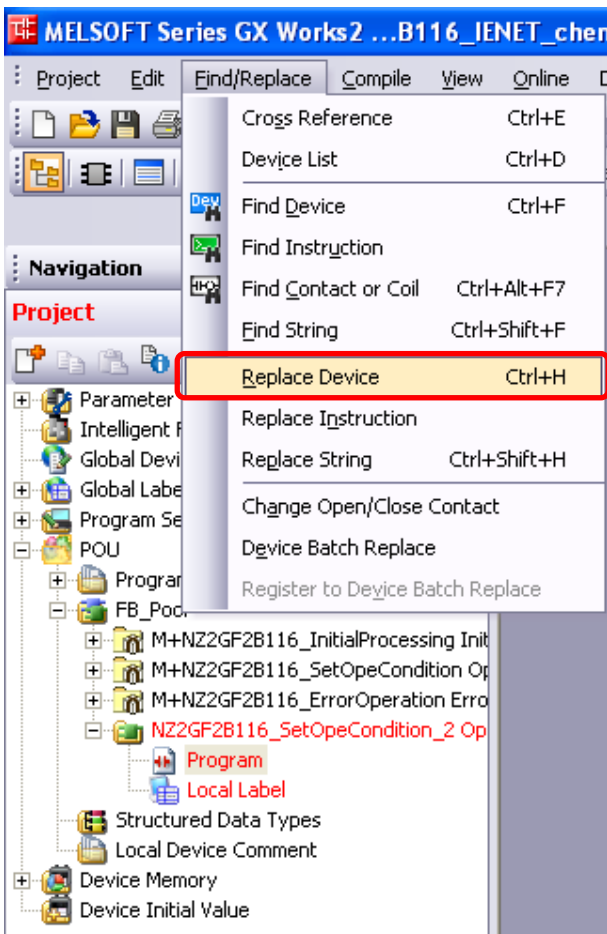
MELSOFT Series GX Works2 ...B116_IENET_chem

Project Edit Find/Replace Compile View Online D

Navigation

Project

Parameter
Intelligent F
Global Devi
Global Labe
Program Se
POU
Progran
FB_Poo
M+NZ2GF2B116_InitialProcessing Init
M+NZ2GF2B116_SetOpeCondition Op
M+NZ2GF2B116_ErrorOperation Erro
NZ2GF2B116_SetOpeCondition_2 Op
Program
Local Label
Structured Data Types
Local Device Comment
Device Memory
Device Initial Value

| | |
|---|---|
| Cross Reference | Ctrl+E |
| Device List | Ctrl+D |
| Find Device | Ctrl+F |
| Find Instruction | |
| Find Contact or Coil | Ctrl+Alt+F7 |
| Find String | Ctrl+Shift+F |
| Replace Device | Ctrl+H |
| Replace Instruction | |
| Replace String | Ctrl+Shift+H |
| Change Open/Close Contact | |
| Device Batch Replace | |
| Register to Device Batch Replace | |